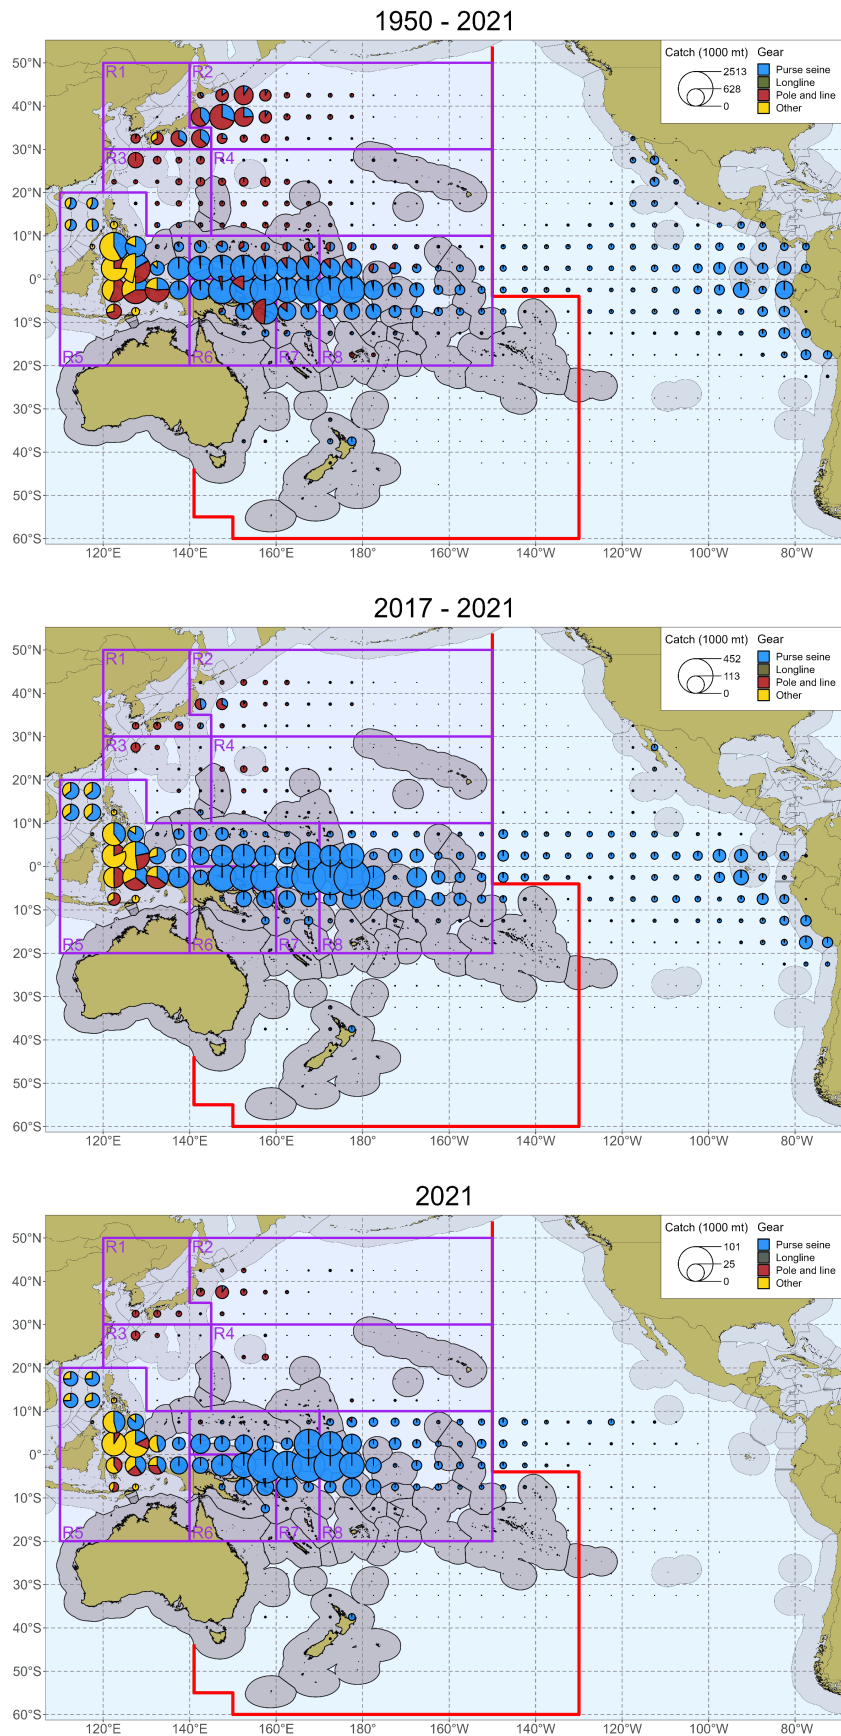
1950 - 2021

Catch (1000 mt)
2513
628
0

Gear
Purse seine
Longline
Pole and line
Other

R1 R2 R3 R4 R5 R6 R7 R8

50°N
40°N
30°N
20°N
10°N
0°
10°S
20°S
30°S
40°S
50°S
60°S

120°E 140°E 160°E 180° 160°W 140°W 120°W 100°W 80°W

2017 - 2021

Catch (1000 mt)
452
113
0

Gear
Purse seine
Longline
Pole and line
Other

R1 R2 R3 R4 R5 R6 R7 R8

50°N
40°N
30°N
20°N
10°N
0°
10°S
20°S
30°S
40°S
50°S
60°S

120°E 140°E 160°E 180° 160°W 140°W 120°W 100°W 80°W

2021

Catch (1000 mt)
101
25
0

Gear
Purse seine
Longline
Pole and line
Other

R1 R2 R3 R4 R5 R6 R7 R8

50°N
40°N
30°N
20°N
10°N
0°
10°S
20°S
30°S
40°S
50°S
60°S

120°E 140°E 160°E 180° 160°W 140°W 120°W 100°W 80°W